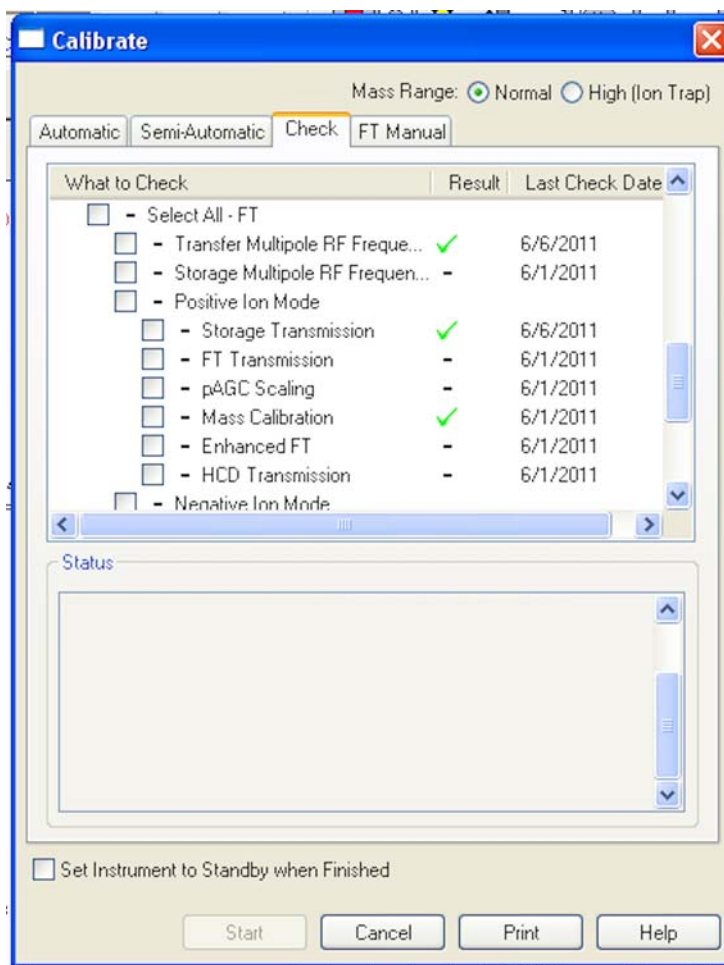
Calibrate

Mass Range: Normal High (Ion Trap)

Automatic | Semi-Automatic | Check | FT Manual

| What to Check | Result | Last Check Date |
|---|---|---|
| - Select All - FT | | |
| - Transfer Multipole RF Freque... | ✓ | 6/6/2011 |
| - Storage Multipole RF Frequen... | - | 6/1/2011 |
| - Positive Ion Mode | | |
| - Storage Transmission | ✓ | 6/6/2011 |
| - FT Transmission | - | 6/1/2011 |
| - pAGC Scaling | - | 6/1/2011 |
| - Mass Calibration | ✓ | 6/1/2011 |
| - Enhanced FT | - | 6/1/2011 |
| - HCD Transmission | - | 6/1/2011 |
| - Negative Ion Mode | | |

Status

Set Instrument to Standby when Finished

Start | Cancel | Print | Help